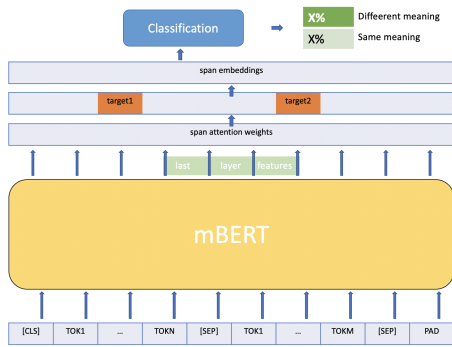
Classification

X% Different meaning

X% Same meaning

span embeddings

target1

target2

span attention weights

last layer features

mBERT

| [CLS] | TOK1 | ... | TOKN | [SEP] | TOK1 | ... | TOKM | [SEP] | PAD |
|---|---|---|---|---|---|---|---|---|---|